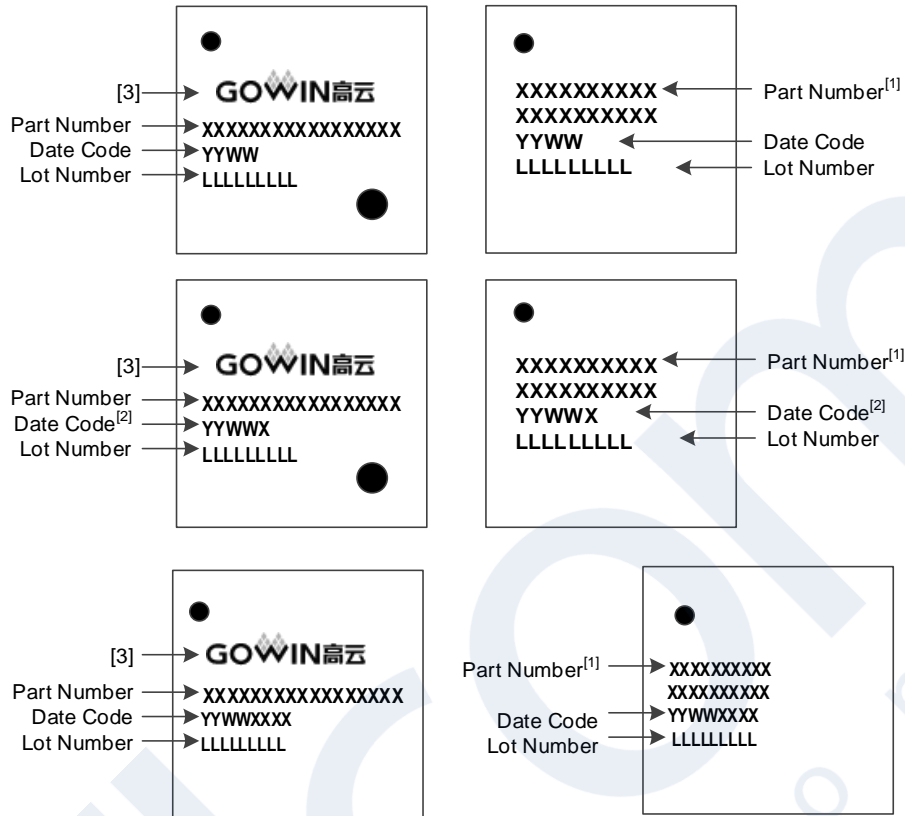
[3] GOWIN高云
Part Number XXXXXXXXXXXXXXXXX
Date Code YYWW
Lot Number LLLLLLLLL

XXXXXXXXXX Part Number$^{[1]}$
XXXXXXXXXX
YYWW Date Code
LLLLLLLLL Lot Number

[3] GOWIN高云
Part Number XXXXXXXXXXXXXXXXX
Date Code$^{[2]}$ YYWWX
Lot Number LLLLLLLLL

XXXXXXXXXX Part Number$^{[1]}$
XXXXXXXXXX
YYWWX Date Code$^{[2]}$
LLLLLLLLL Lot Number

[3] GOWIN高云
Part Number XXXXXXXXXXXXXXXXX
Date Code YYWWXXXX
Lot Number LLLLLLLLL

Part Number$^{[1]}$ XXXXXXXXXX
XXXXXXXXXX
Date Code YYWWXXXX
Lot Number LLLLLLLLL